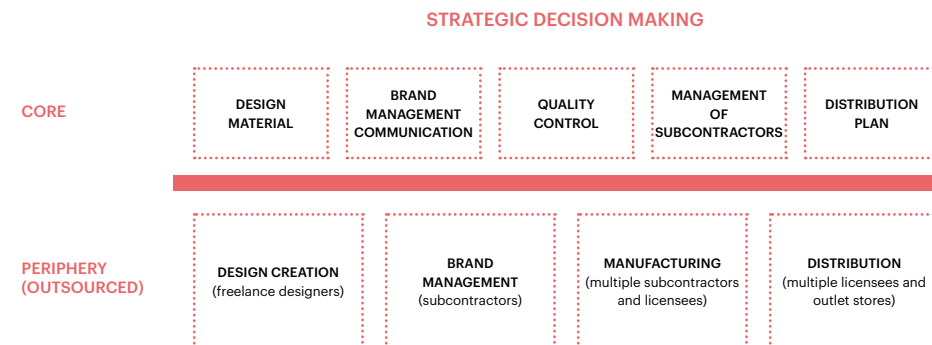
STRATEGIC DECISION MAKING

CORE

DESIGN MATERIAL

BRAND MANAGEMENT COMMUNICATION

QUALITY CONTROL

MANAGEMENT OF SUBCONTRACTORS

DISTRIBUTION PLAN

PERIPHERY (OUTSOURCED)

DESIGN CREATION (freelance designers)

BRAND MANAGEMENT (subcontractors)

MANUFACTURING (multiple subcontractors and licensees)

DISTRIBUTION (multiple licensees and outlet stores)